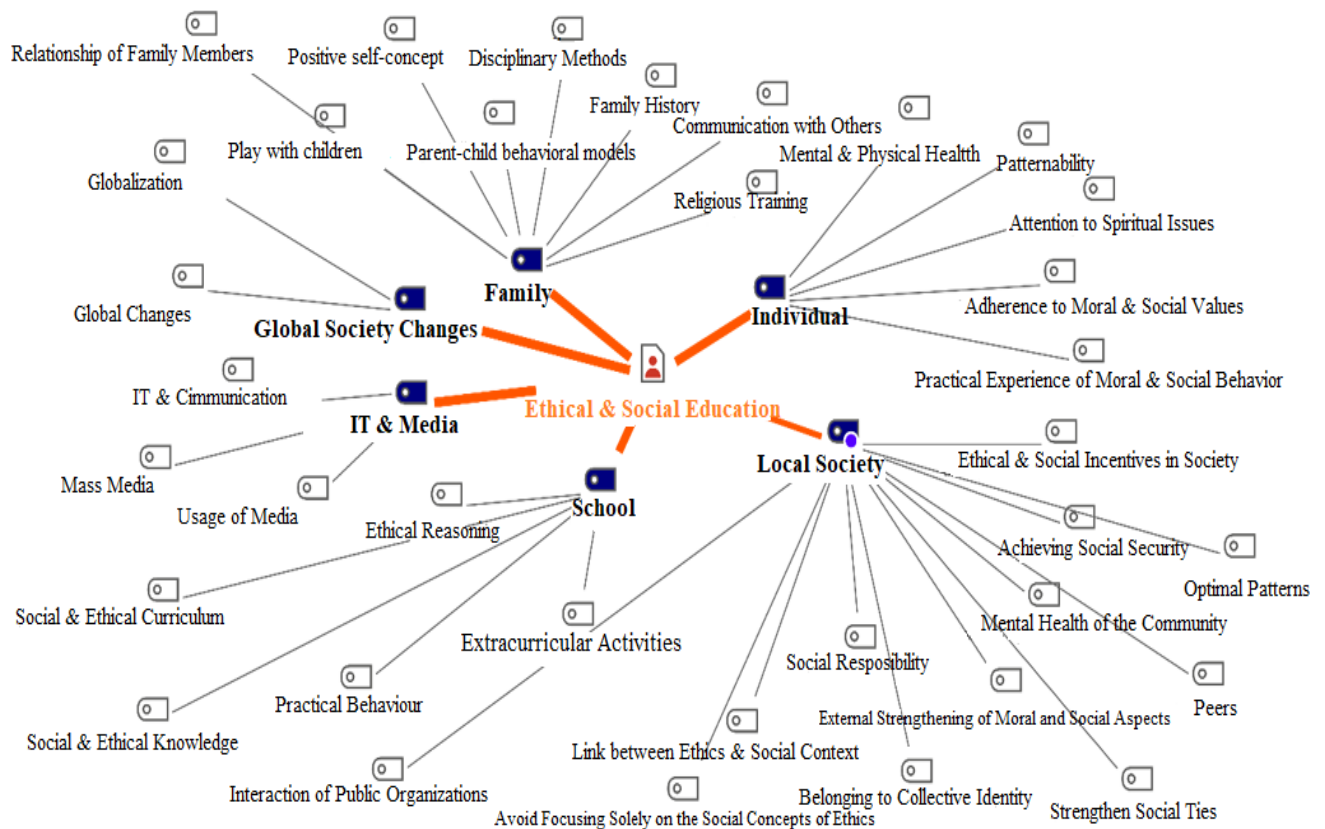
Relationship of Family Members
Positive self-concept
Disciplinary Methods
Family History
Communication with Others
Play with children
Parent-child behavioral models
Mental & Physical Health
Patternability
Globalization
Religious Training
Attention to Spiritual Issues
Family
Individual
Global Changes
Global Society Changes
Adherence to Moral & Social Values
Practical Experience of Moral & Social Behavior
IT & Cimmunication
IT & Media
Ethical & Social Education
Local Society
Ethical & Social Incentives in Society
Mass Media
Usage of Media
School
Ethical Reasoning
Achieving Social Security
Optimal Patterns
Social & Ethical Curriculum
Extracurricular Activities
Mental Health of the Community
Social Resposibility
Peers
Practical Behaviour
External Strengthening of Moral and Social Aspects
Social & Ethical Knowledge
Link between Ethics & Social Context
Interaction of Public Organizations
Belonging to Collective Identity
Strengthen Social Ties
Avoid Focusing Solely on the Social Concepts of Ethics